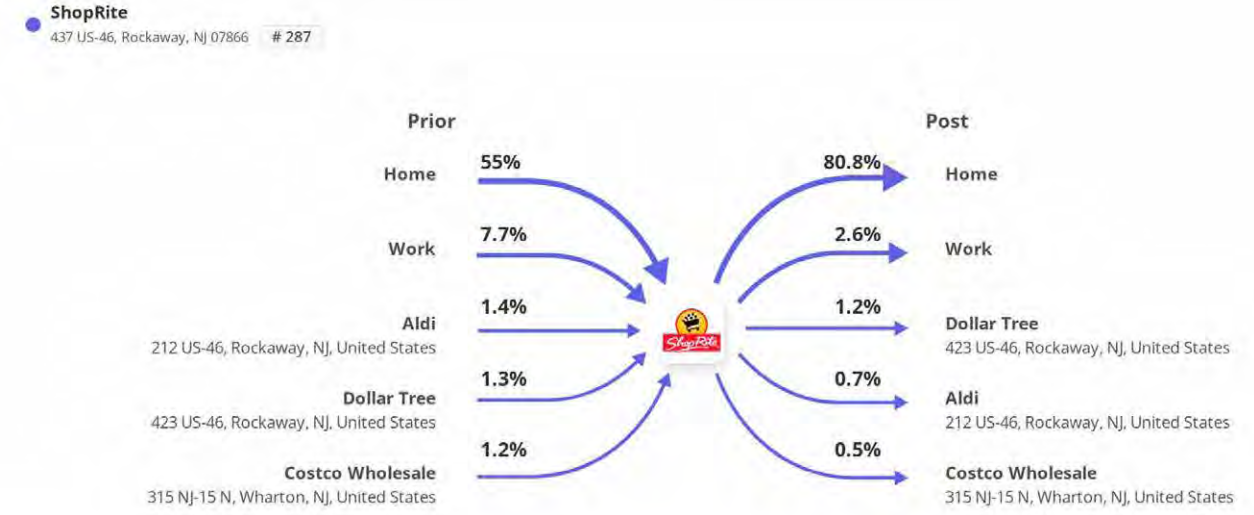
ShopRite
437 US-46, Rockaway, NJ 07866 # 287

Prior

Home 55%

Work 7.7%

Aldi
212 US-46, Rockaway, NJ, United States 1.4%

Dollar Tree
423 US-46, Rockaway, NJ, United States 1.3%

Costco Wholesale
315 NJ-15 N, Wharton, NJ, United States 1.2%

ShopRite

Post

80.8% Home

2.6% Work

1.2% Dollar Tree
423 US-46, Rockaway, NJ, United States

0.7% Aldi
212 US-46, Rockaway, NJ, United States

0.5% Costco Wholesale
315 NJ-15 N, Wharton, NJ, United States